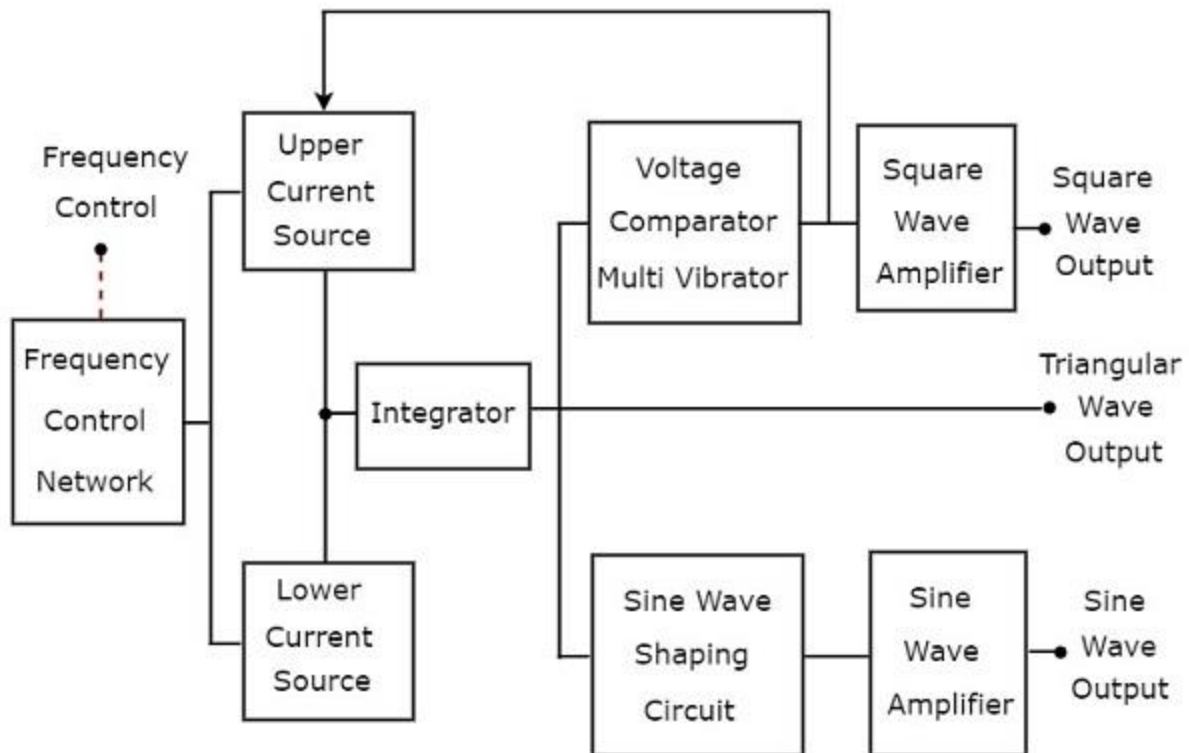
Frequency Control

Upper Current Source

Voltage Comparator Multi Vibrator

Square Wave Amplifier

Square Wave Output

Frequency Control Network

Integrator

Triangular Wave Output

Lower Current Source

Sine Wave Shaping Circuit

Sine Wave Amplifier

Sine Wave Output